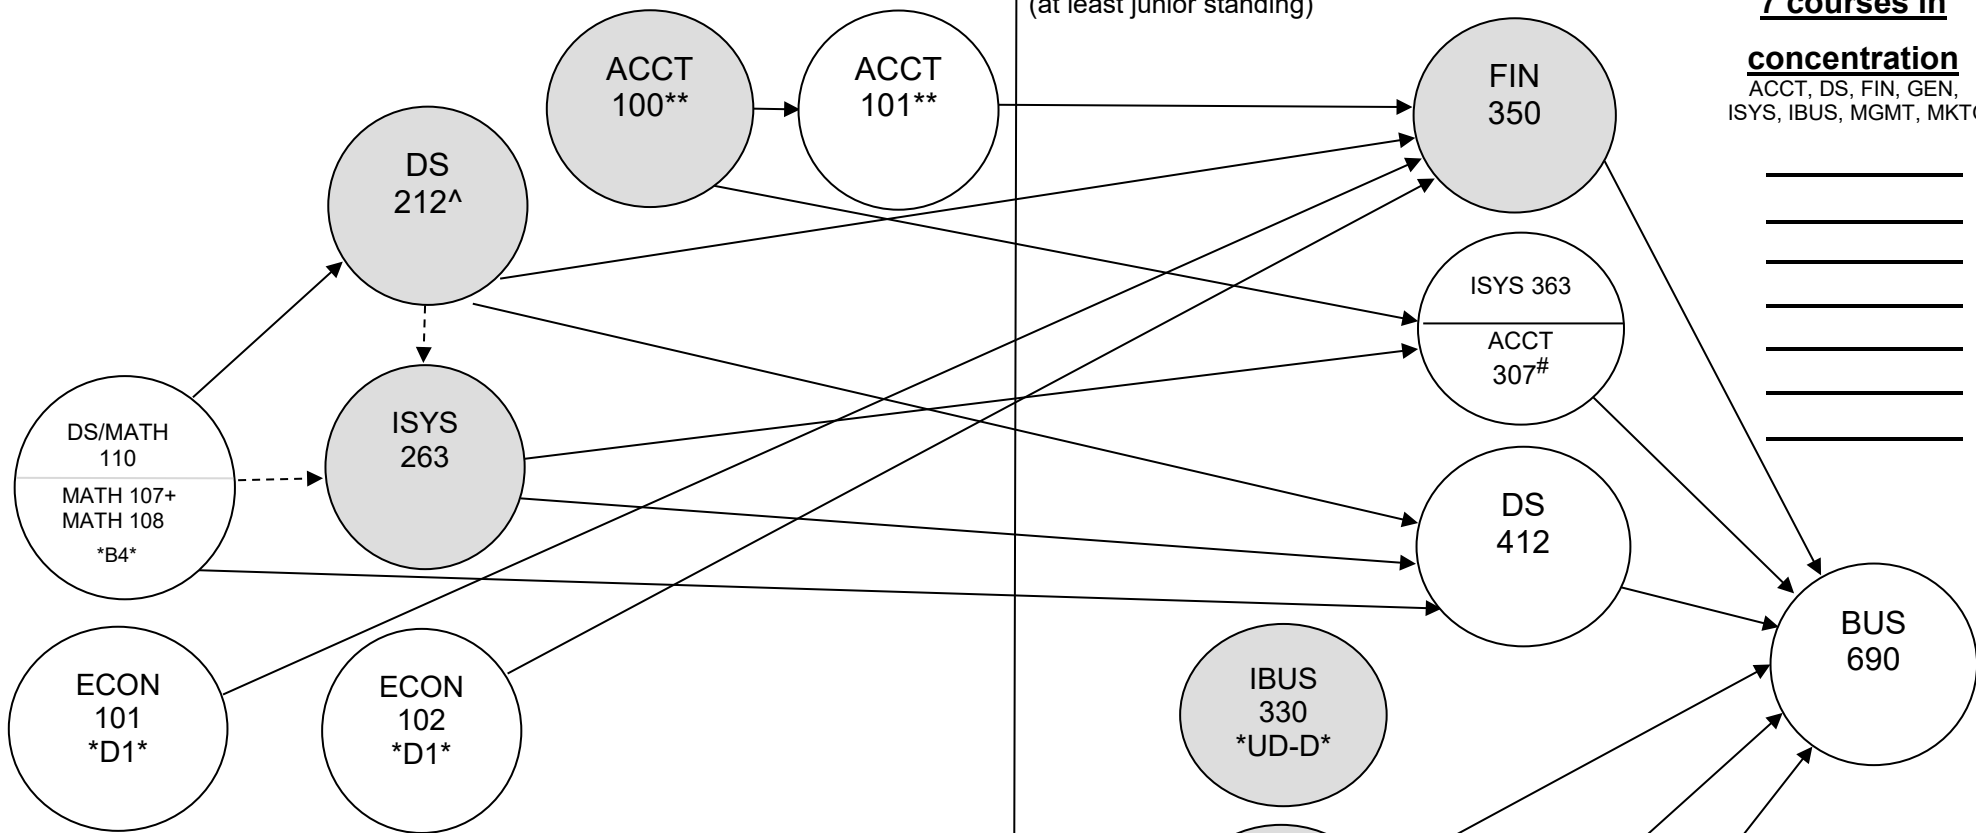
(at least junior standing)

7 courses in

concentration
ACCT, DS, FIN, GEN, ISYS, IBUS, MGMT, MKT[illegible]

ACCT 100**

ACCT 101**

FIN 350

DS 212^

ISYS 363

ACCT 307$^{\#}$

DS/MATH 110

MATH 107+ MATH 108

*B4*

ISYS 263

DS 412

BUS 690

ECON 101 *D1*

ECON 102 *D1*

IBUS 330 *UD-D*